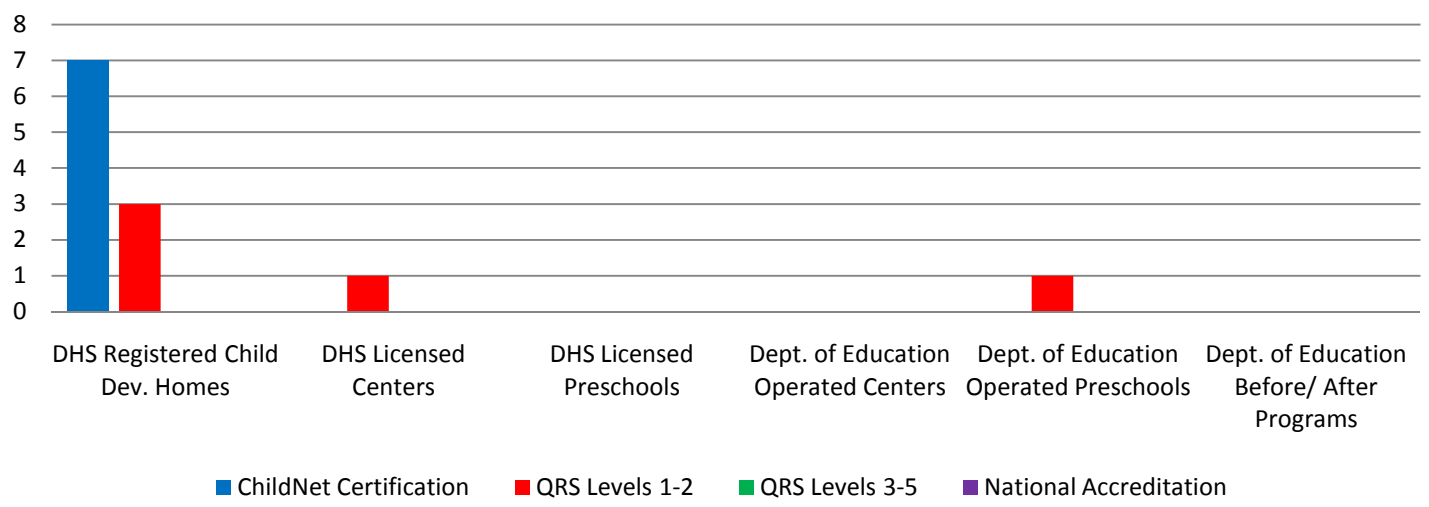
8
7
6
5
4
3
2
1
0

DHS Registered Child Dev. Homes
DHS Licensed Centers
DHS Licensed Preschools
Dept. of Education Operated Centers
Dept. of Education Operated Preschools
Dept. of Education Before/ After Programs

ChildNet Certification
QRS Levels 1-2
QRS Levels 3-5
National Accreditation